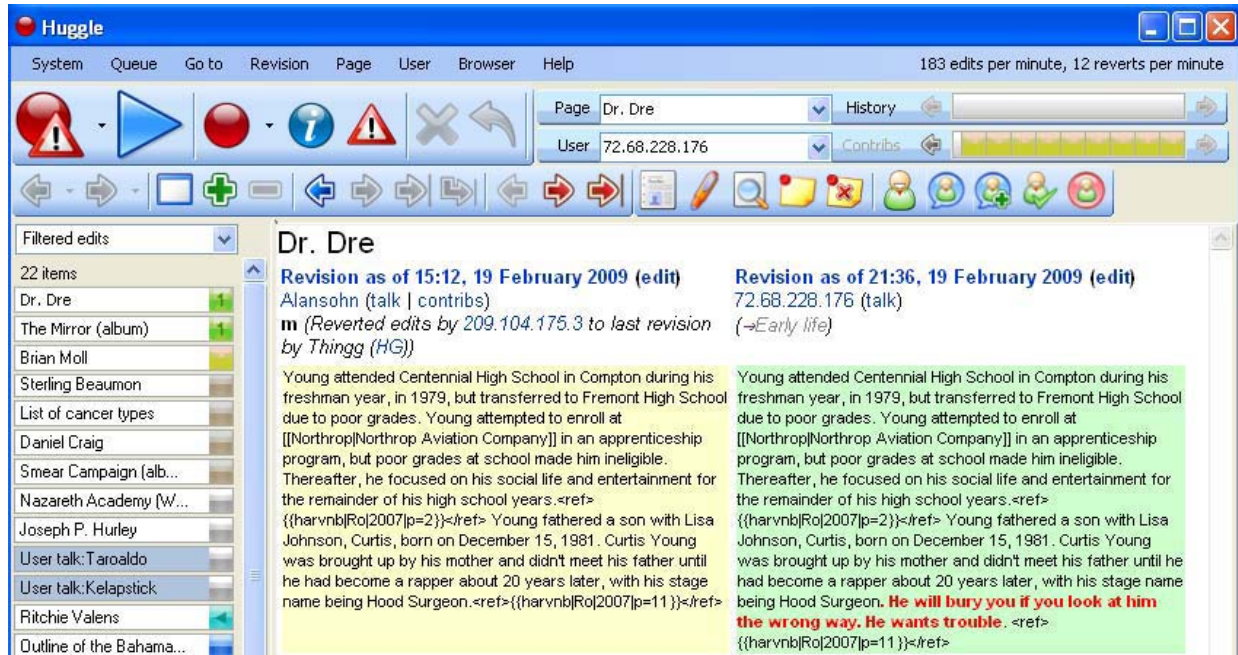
Huggle

System Queue Go to Revision Page User Browser Help

183 edits per minute, 12 reverts per minute

Page Dr. Dre
History
User 72.68.228.176
Contribs

Filtered edits
22 items
Dr. Dre
The Mirror (album)
Brian Moll
Sterling Beaumon
List of cancer types
Daniel Craig
Smear Campaign (alb...
Nazareth Academy (W...
Joseph P. Hurley
User talk:Taroaldo
User talk:Kelapstick
Ritchie Valens
Outline of the Bahama...

Dr. Dre

Revision as of 15:12, 19 February 2009 (edit)
Alansohn (talk | contribs)
m (Reverted edits by 209.104.175.3 to last revision by Thingg (HG))

Young attended Centennial High School in Compton during his freshman year, in 1979, but transferred to Fremont High School due to poor grades. Young attempted to enroll at [[Northrop|Northrop Aviation Company]] in an apprenticeship program, but poor grades at school made him ineligible. Thereafter, he focused on his social life and entertainment for the remainder of his high school years.<ref>{{harvnb|Ro|2007|p=2}}</ref> Young fathered a son with Lisa Johnson, Curtis, born on December 15, 1981. Curtis Young was brought up by his mother and didn't meet his father until he had become a rapper about 20 years later, with his stage name being Hood Surgeon.<ref>{{harvnb|Ro|2007|p=11}}</ref>

Revision as of 21:36, 19 February 2009 (edit)
72.68.228.176 (talk)
(→Early life)

Young attended Centennial High School in Compton during his freshman year, in 1979, but transferred to Fremont High School due to poor grades. Young attempted to enroll at [[Northrop|Northrop Aviation Company]] in an apprenticeship program, but poor grades at school made him ineligible. Thereafter, he focused on his social life and entertainment for the remainder of his high school years.<ref>{{harvnb|Ro|2007|p=2}}</ref> Young fathered a son with Lisa Johnson, Curtis, born on December 15, 1981. Curtis Young was brought up by his mother and didn't meet his father until he had become a rapper about 20 years later, with his stage name being Hood Surgeon. He will bury you if you look at him the wrong way. He wants trouble. <ref>{{harvnb|Ro|2007|p=11}}</ref>